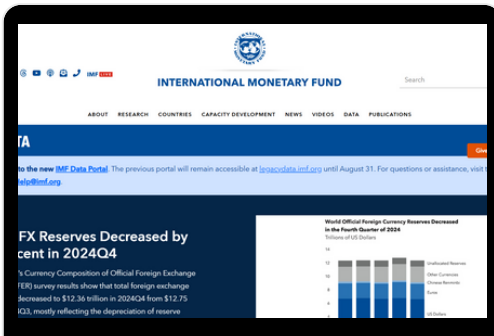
IMF LIVE

INTERNATIONAL MONETARY FUND

Search

ABOUT RESEARCH COUNTRIES CAPACITY DEVELOPMENT NEWS VIDEOS DATA PUBLICATIONS

TA

Giv

to the new IMF Data Portal. The previous portal will remain accessible at legacydata.imf.org until August 31. For questions or assistance, visit t elp@imf.org.

FX Reserves Decreased by cent in 2024Q4

's Currency Composition of Official Foreign Exchange FER) survey results show that total foreign exchange decreased to $12.36 trillion in 2024Q4 from $12.75 Q3, mostly reflecting the depreciation of reserve

World Official Foreign Currency Reserves Decreased in the Fourth Quarter of 2024

Trillions of US Dollars

14
12
10
8
6
4

Unallocated Reserves
Other Currencies
Chinese Renminbi
Euros
US Dollars